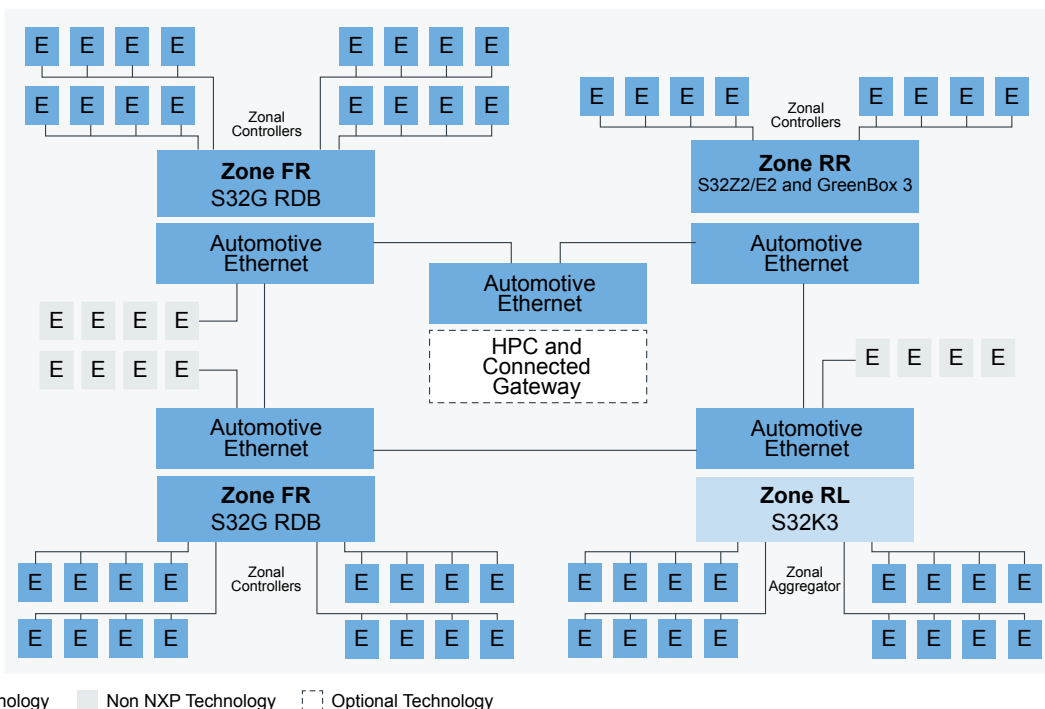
E E E E
E E E E
E E E E
E E E E
Zonal Controllers
Zone FR
S32G RDB
Automotive Ethernet

E E E E
E E E E
Zonal Controllers
Zone RR
S32Z2/E2 and GreenBox 3
Automotive Ethernet

Automotive Ethernet
HPC and Connected Gateway

E E E E
E E E E

E E E E

Automotive Ethernet
Zone FR
S32G RDB
Zonal Controllers
E E E E
E E E E
E E E E
E E E E

Automotive Ethernet
Zone RL
S32K3
Zonal Aggregator
E E E E
E E E E
E E E E
E E E E

nology Non NXP Technology Optional Technology